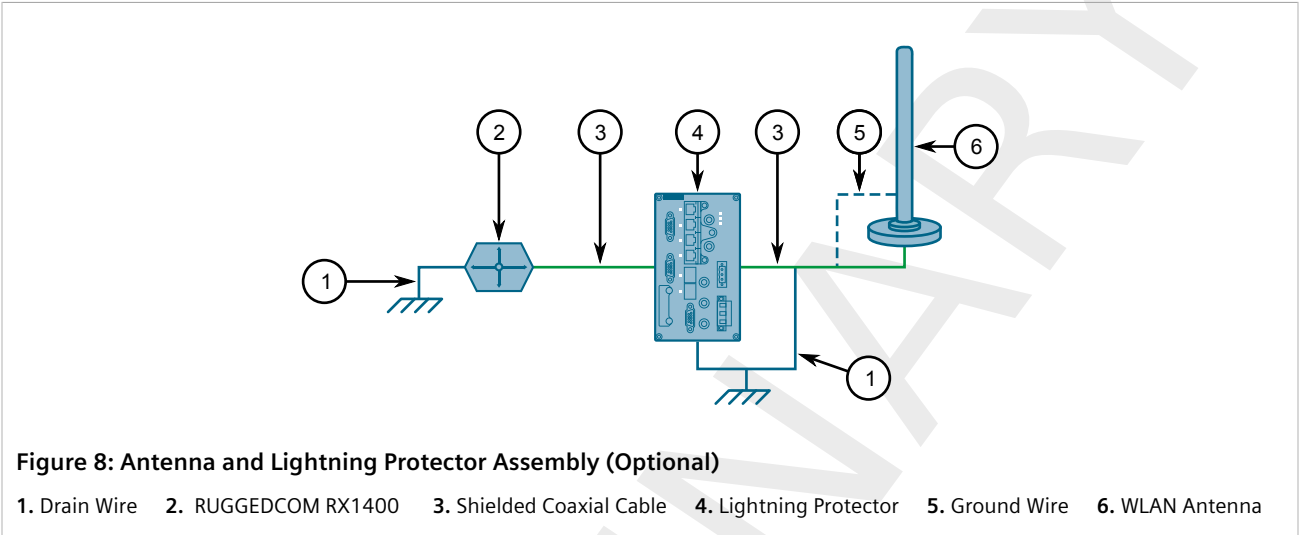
2 3 4 3 5 6

1

1

PRELIMINARY

Figure 8: Antenna and Lightning Protector Assembly (Optional)

1. Drain Wire 2. RUGGEDCOM RX1400 3. Shielded Coaxial Cable 4. Lightning Protector 5. Ground Wire 6. WLAN Antenna